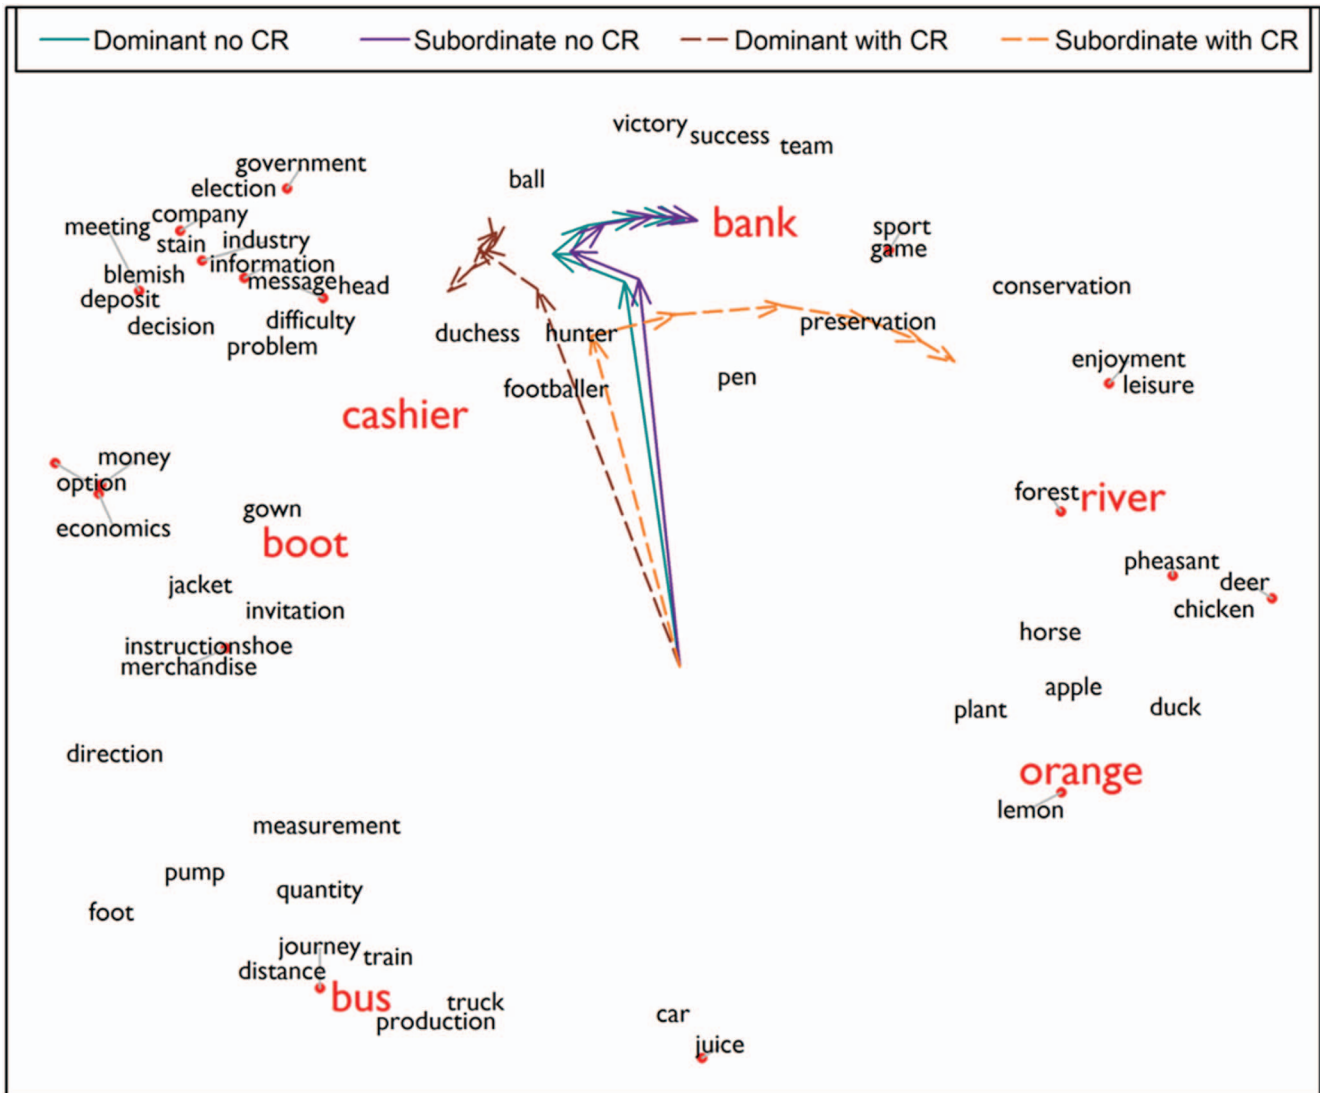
Dominant no CR
Subordinate no CR
Dominant with CR
Subordinate with CR

victory success team
ball
government
election
meeting company
stain industry
blemish information
deposit message head
decision difficulty
problem
bank
sport
game
conservation
duchess hunter
preservation
enjoyment
leisure
footballer
pen
cashier
money
option
economics
gown
boot
forest river
pheasant
deer
chicken
jacket
invitation
horse
instruction shoe
merchandise
apple
plant
duck
direction
orange
lemon
measurement
pump
quantity
foot
journey train
distance
bus
truck
production
car
juice